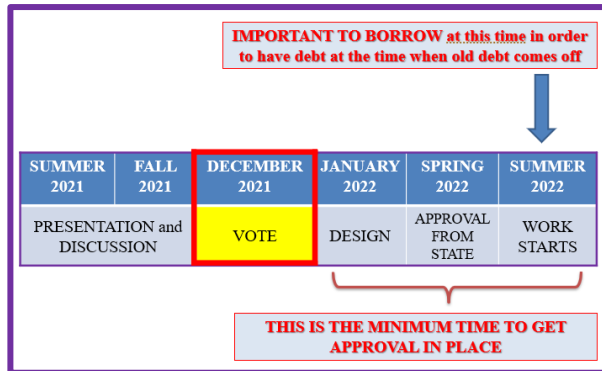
IMPORTANT TO BORROW at this time in order to have debt at the time when old debt comes off

| SUMMER 2021 | FALL 2021 | DECEMBER 2021 | JANUARY 2022 | SPRING 2022 | SUMMER 2022 |
|---|---|---|---|---|---|
| PRESENTATION and DISCUSSION | | VOTE | DESIGN | APPROVAL FROM STATE | WORK STARTS |

THIS IS THE MINIMUM TIME TO GET APPROVAL IN PLACE